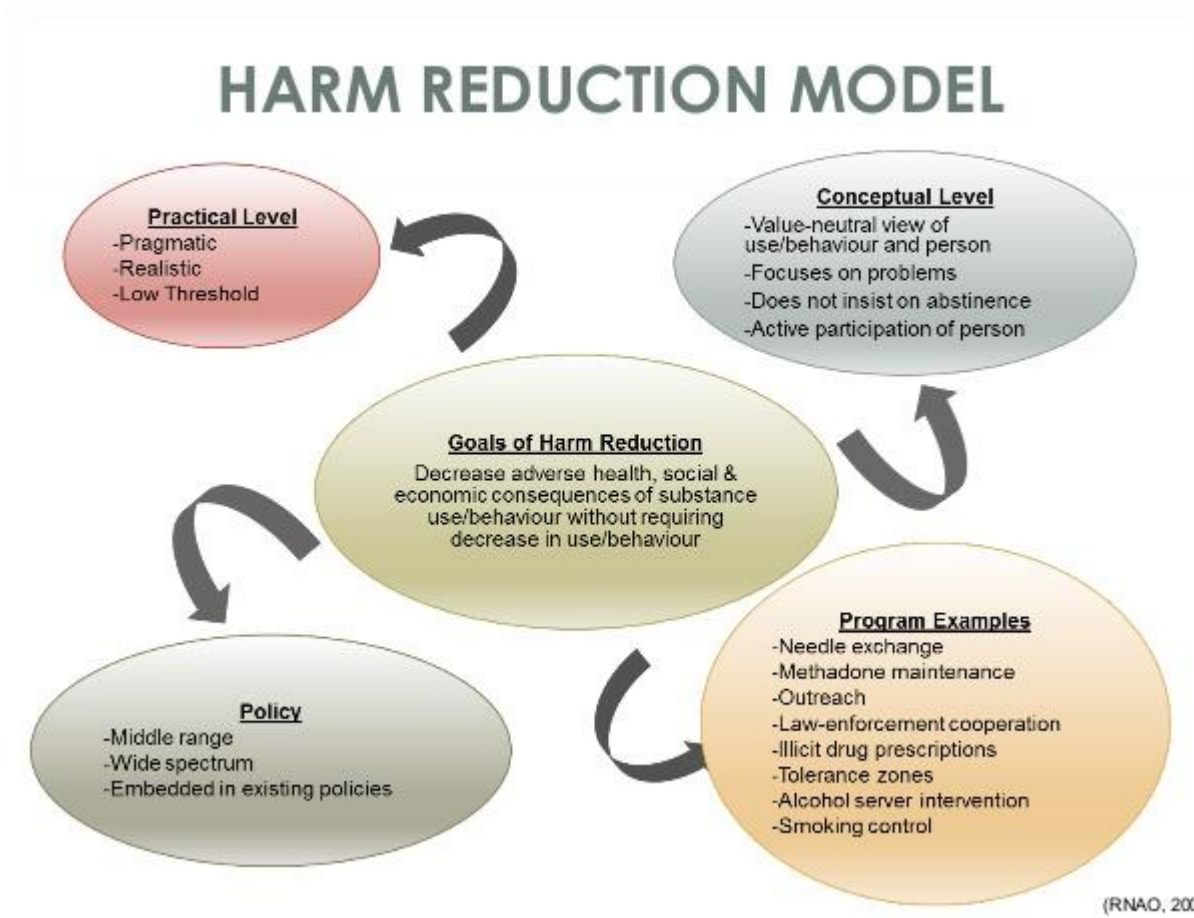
HARM REDUCTION MODEL

Practical Level
-Pragmatic
-Realistic
-Low Threshold

Conceptual Level
-Value-neutral view of use/behaviour and person
-Focuses on problems
-Does not insist on abstinence
-Active participation of person

Goals of Harm Reduction
Decrease adverse health, social & economic consequences of substance use/behaviour without requiring decrease in use/behaviour

Policy
-Middle range
-Wide spectrum
-Embedded in existing policies

Program Examples
-Needle exchange
-Methadone maintenance
-Outreach
-Law-enforcement cooperation
-Illicit drug prescriptions
-Tolerance zones
-Alcohol server intervention
-Smoking control

(RNAO, 20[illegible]